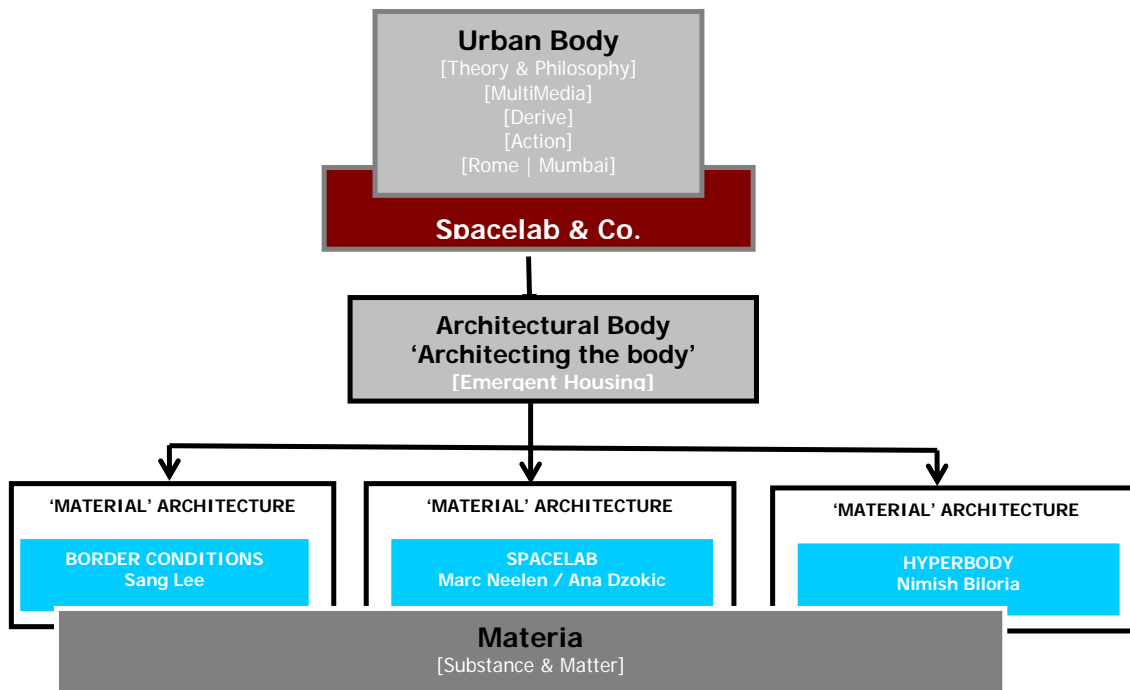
Urban Body
[Theory & Philosophy]
[MultiMedia]
[Derive]
[Action]
[Rome | Mumbai]

Spacelab & Co.

Architectural Body
'Architecting the body'
[Emergent Housing]

'MATERIAL' ARCHITECTURE
BORDER CONDITIONS
Sang Lee

'MATERIAL' ARCHITECTURE
SPACELAB
Marc Neelen / Ana Dzokic

'MATERIAL' ARCHITECTURE
HYPERBODY
Nimish Biloria

Materia
[Substance & Matter]